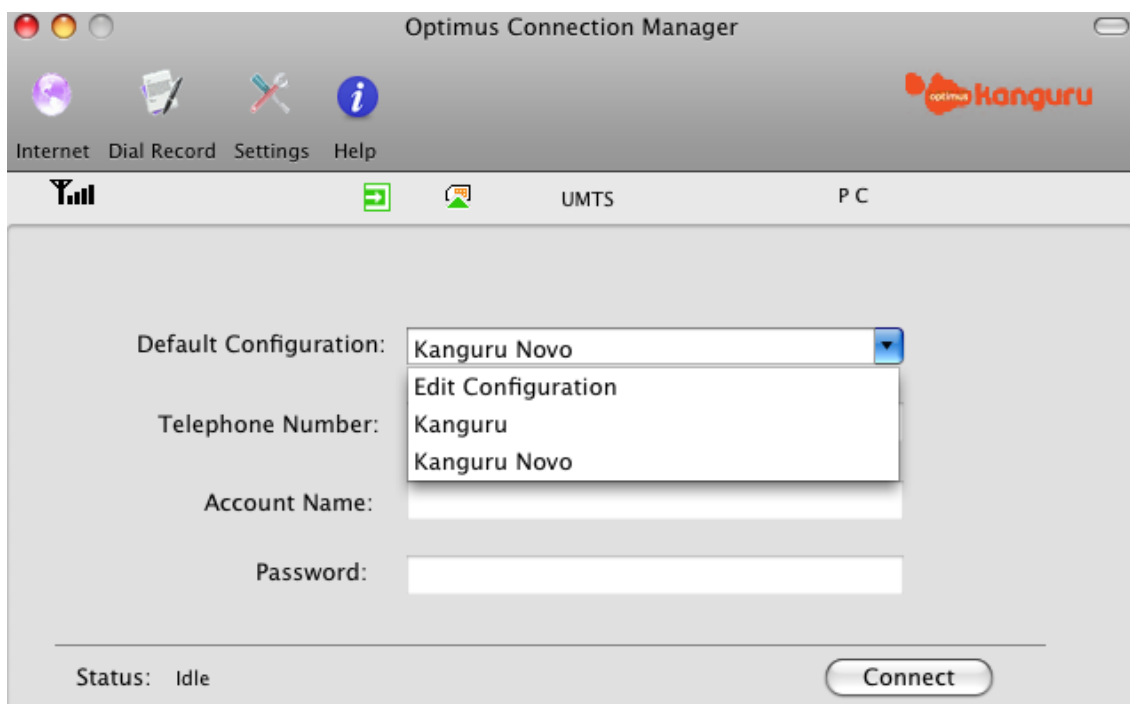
Optimus Connection Manager

optimus kanguru

Internet Dial Record Settings Help

UMTS

P C

Default Configuration: Kanguru Novo

Edit Configuration
Kanguru
Kanguru Novo

Telephone Number:

Account Name:

Password:

Status: Idle

Connect